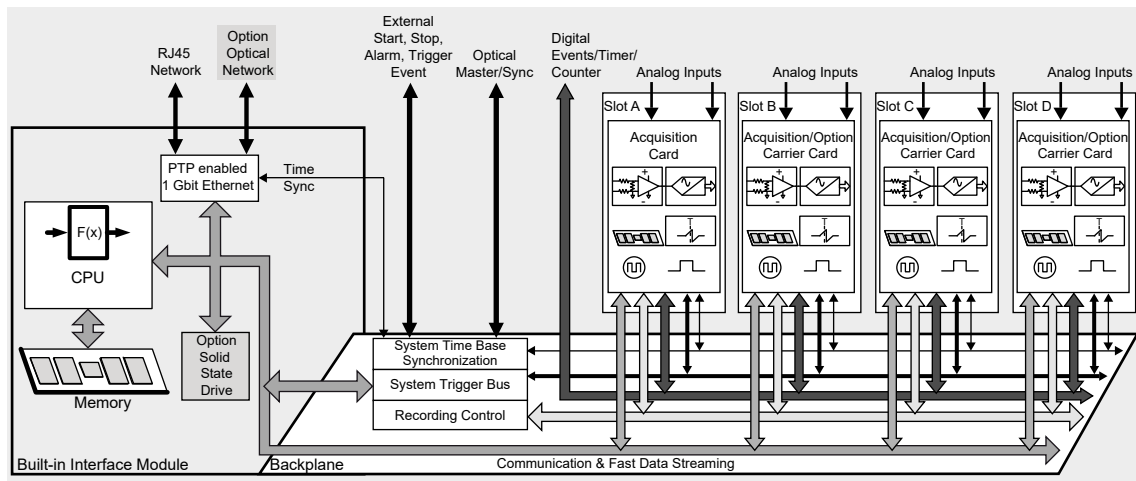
RJ45 Network

Option Optical Network

External Start, Stop, Alarm, Trigger Event

Optical Master/Sync

Digital Events/Timer/ Counter

Analog Inputs

Analog Inputs

Analog Inputs

Analog Inputs

Slot A

Acquisition Card

Slot B

Acquisition/Option Carrier Card

Slot C

Acquisition/Option Carrier Card

Slot D

Acquisition/Option Carrier Card

PTP enabled 1 Gbit Ethernet

Time Sync

F(x)

CPU

Option Solid State Drive

Memory

System Time Base Synchronization

System Trigger Bus

Recording Control

Built-in Interface Module

Backplane

Communication & Fast Data Streaming